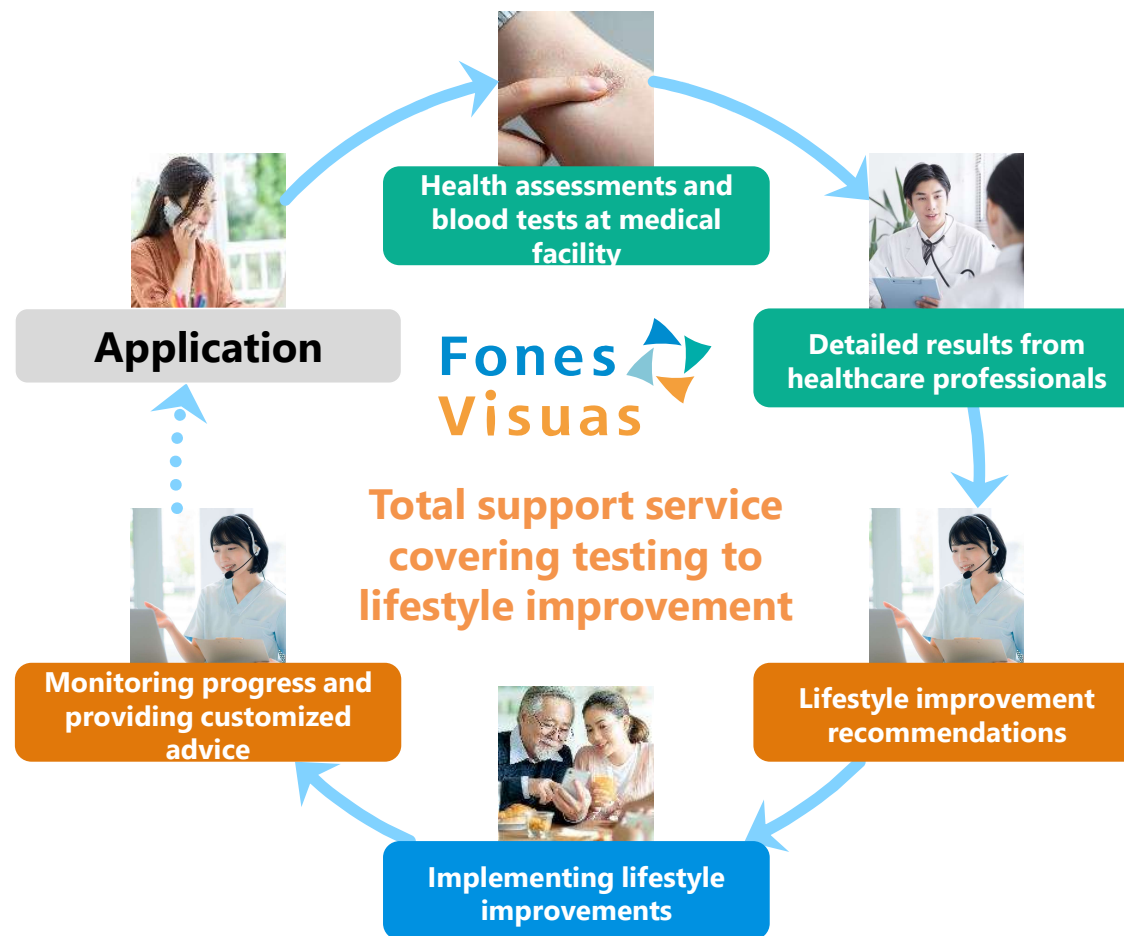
Health assessments and blood tests at medical facility

Detailed results from healthcare professionals

Lifestyle improvement recommendations

Implementing lifestyle improvements

Monitoring progress and providing customized advice

Application

Fones Visuas

Total support service covering testing to lifestyle improvement